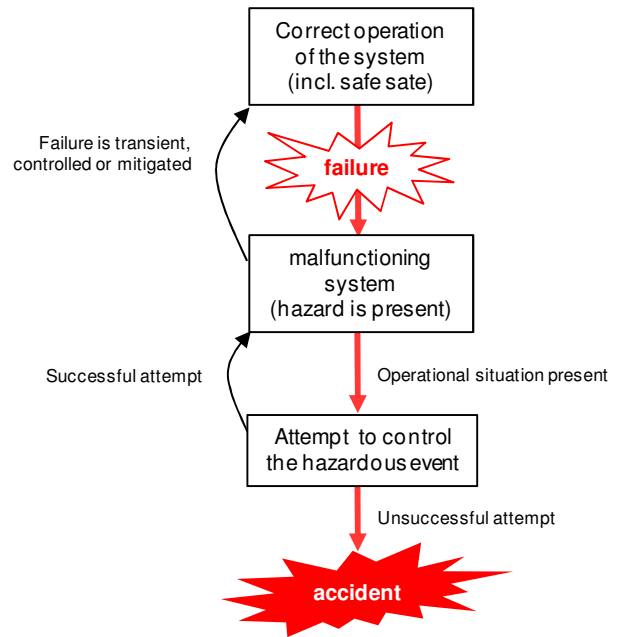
Correct operation of the system (incl. safe sate)

Failure is transient, controlled or mitigated

failure

malfunctioning system (hazard is present)

Successful attempt

Operational situation present

Attempt to control the hazardous event

Unsuccessful attempt

accident